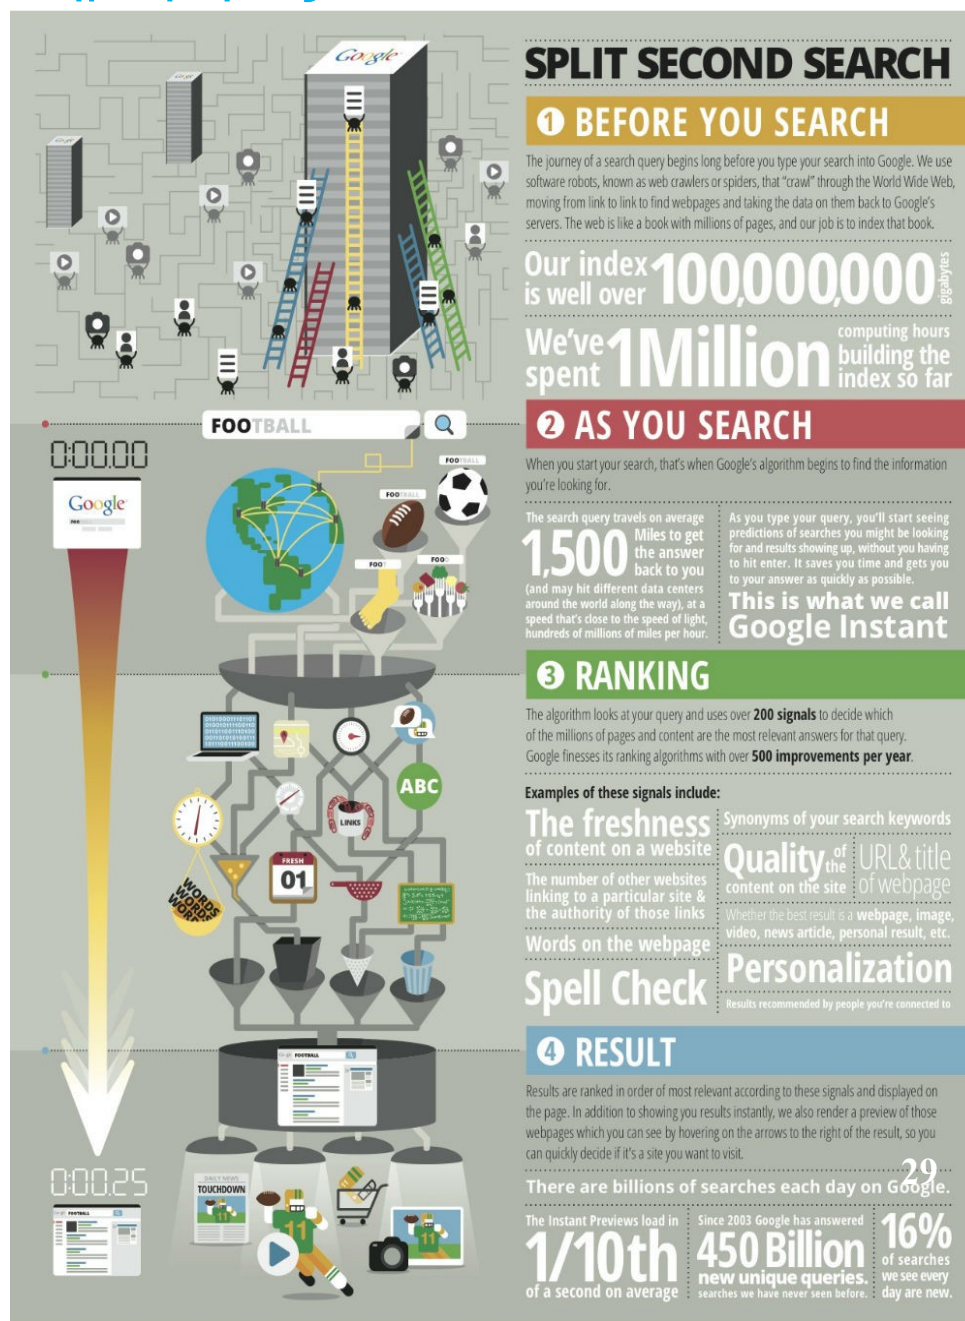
Google

FOOTBALL

0:00.00

Google

FOOTBALL

FOOTBALL

FOO

FOO

LINKS

FRESH
01

WORDS WORDS WORDS

ABC

FOOTBALL

0:00.25

FOOTBALL

TOUCHDOWN

SPLIT SECOND SEARCH

1 BEFORE YOU SEARCH

The journey of a search query begins long before you type your search into Google. We use software robots, known as web crawlers or spiders, that "crawl" through the World Wide Web, moving from link to link to find webpages and taking the data on them back to Google's servers. The web is like a book with millions of pages, and our job is to index that book.

Our index is well over 100,000,000 gigabytes

We've spent 1 Million computing hours building the index so far

2 AS YOU SEARCH

When you start your search, that's when Google's algorithm begins to find the information you're looking for.

The search query travels on average 1,500 Miles to get the answer back to you (and may hit different data centers around the world along the way), at a speed that's close to the speed of light, hundreds of millions of miles per hour.

As you type your query, you'll start seeing predictions of searches you might be looking for and results showing up, without you having to hit enter. It saves you time and gets you to your answer as quickly as possible.
This is what we call Google Instant

3 RANKING

The algorithm looks at your query and uses over 200 signals to decide which of the millions of pages and content are the most relevant answers for that query. Google finesses its ranking algorithms with over 500 improvements per year.

Examples of these signals include:

The freshness of content on a website

Synonyms of your search keywords

Quality of the content on the site

URL & title of webpage

The number of other websites linking to a particular site & the authority of those links

Whether the best result is a webpage, image, video, news article, personal result, etc.

Words on the webpage

Spell Check

Personalization
Results recommended by people you're connected to

4 RESULT

Results are ranked in order of most relevant according to these signals and displayed on the page. In addition to showing you results instantly, we also render a preview of those webpages which you can see by hovering on the arrows to the right of the result, so you can quickly decide if it's a site you want to visit.

29

There are billions of searches each day on Google.

The Instant Previews load in 1/10th of a second on average

Since 2003 Google has answered 450 Billion new unique queries. searches we have never seen before.

16% of searches we see every day are new.